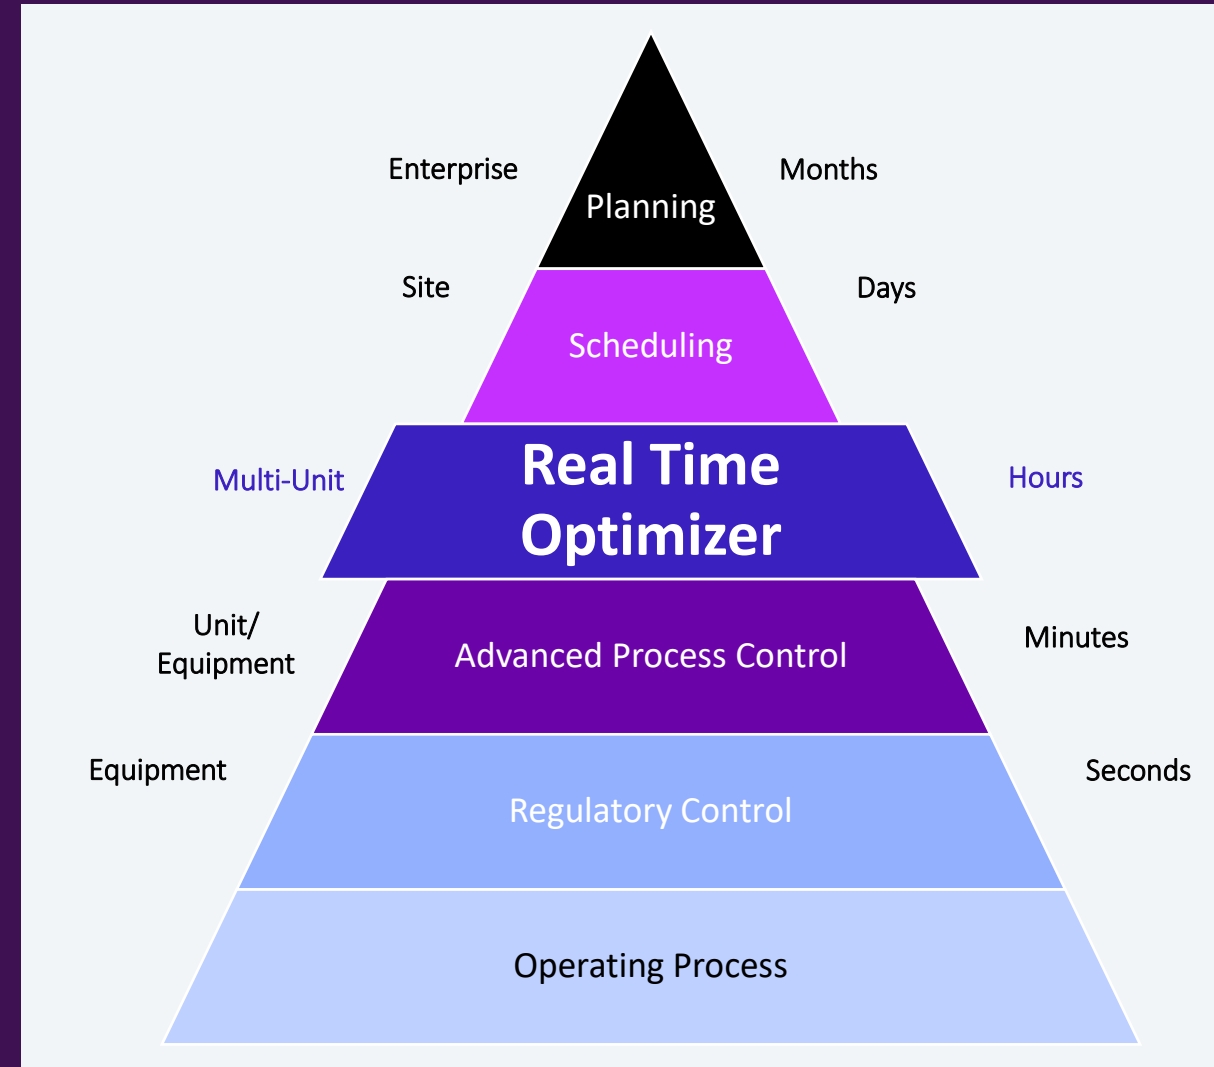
Enterprise

Planning

Months

Site

Scheduling

Days

Multi-Unit

Real Time Optimizer

Hours

Unit/ Equipment

Advanced Process Control

Minutes

Equipment

Regulatory Control

Seconds

Operating Process